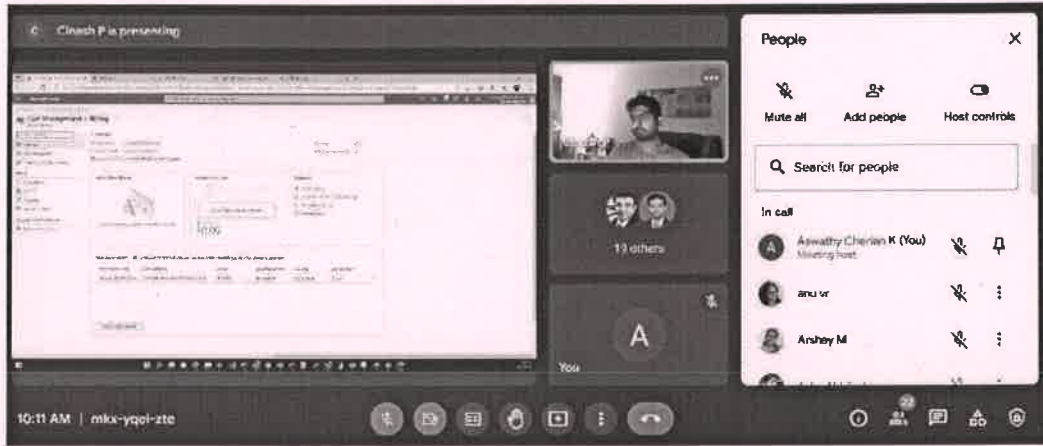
Cinash P is presenting

10.00

11 others

A

You

People

Mute all

Add people

Host controls

Search for people

In call

Aswathy Cherian K (You)
Meeting host

anu vr

Arshey M

10:11 AM | mkx-yqoi-zte

22